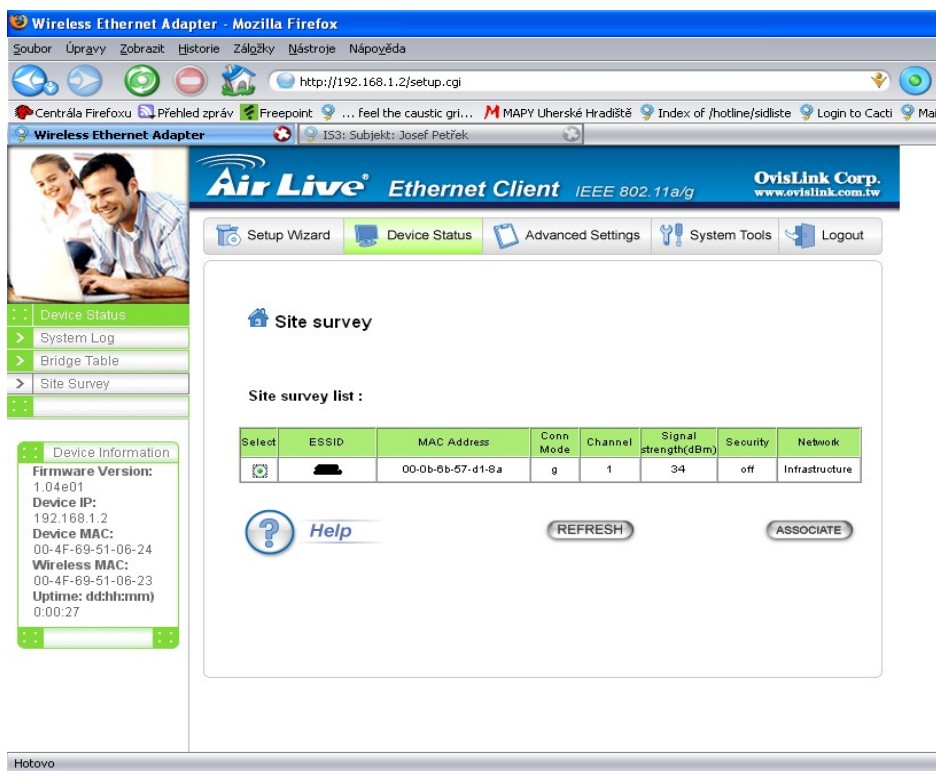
Wireless Ethernet Adapter - Mozilla Firefox

Soubor Úpravy Zobrazit Historie Záložky Nástroje Nápověda

http://192.168.1.2/setup.cgi

Centrála Firefoxu Přehled zpráv Freepoint ... feel the caustic gri... MAPY Uherské Hradiště Index of /hotline/sidliste Login to Cacti Ma

Wireless Ethernet Adapter IS3: Subjekt: Josef Petřek

Air Live Ethernet Client IEEE 802.11a/g OvisLink Corp. www.ovislink.com.tw

Setup Wizard Device Status Advanced Settings System Tools Logout

Device Status
System Log
Bridge Table
Site Survey

Device Information
Firmware Version:
1.04e01
Device IP:
192.168.1.2
Device MAC:
00-4F-69-51-06-24
Wireless MAC:
00-4F-69-51-06-23
Uptime: dd:hh:mm)
0:00:27

Site survey

Site survey list :

| Select | ESSID | MAC Address | Conn Mode | Channel | Signal strength(dBm) | Security | Network |
|---|---|---|---|---|---|---|---|
| | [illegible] | 00-0b-6b-57-d1-8a | g | 1 | 34 | off | Infrastructure |

Help REFRESH ASSOCIATE

Hotovo